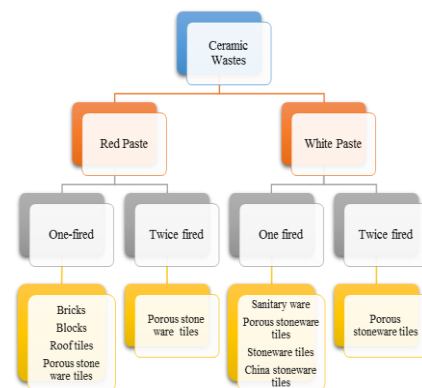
Ceramic Wastes

Red Paste

White Paste

One-fired

Twice fired

One fired

Twice fired

Bricks
Blocks
Roof tiles
Porous stone ware tiles

Porous stone ware tiles

Sanitary ware
Porous stoneware tiles
Stoneware tiles
China stoneware tiles

Porous stoneware tiles